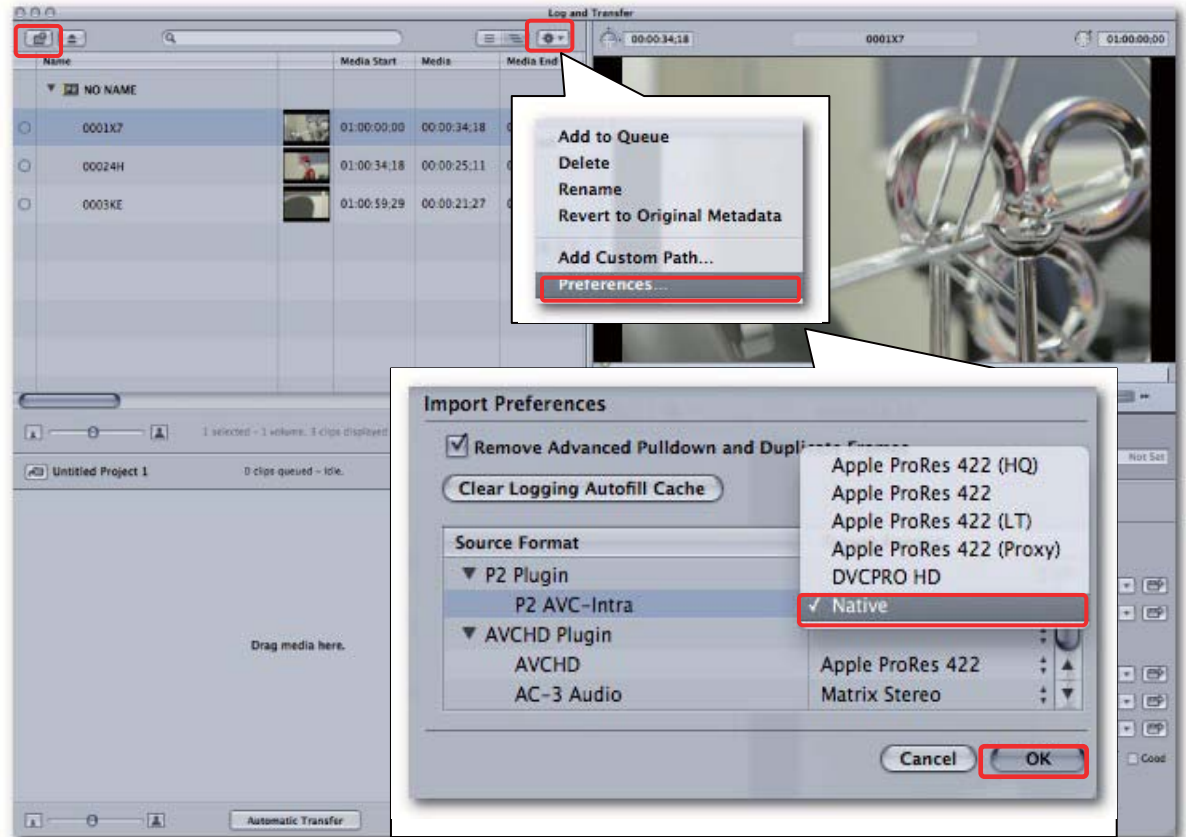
Log and Transfer

00:00:34;18 0001X7 01:00:00;00

| Name | | Media Start | Media | Media End |
|---|---|---|---|---|
| NO NAME | | | | |
| 0001X7 | | 01:00:00;00 | 00:00:34;18 | |
| 00024H | | 01:00:34;18 | 00:00:25;11 | |
| 0003KE | | 01:00:59;29 | 00:00:21;27 | |

Add to Queue
Delete
Rename
Revert to Original Metadata
Add Custom Path...
Preferences...

1 selected – 1 volume, 3 clips displayed

Untitled Project 1 0 clips queued – Idle.

Drag media here.

Automatic Transfer

Import Preferences

Remove Advanced Pulldown and Duplicate Frames

Clear Logging Autofill Cache

Apple ProRes 422 (HQ)
Apple ProRes 422
Apple ProRes 422 (LT)
Apple ProRes 422 (Proxy)
DVCPRO HD
✓ Native

| Source Format | |
|---|---|
| ▼ P2 Plugin | |
| P2 AVC-Intra | |
| ▼ AVCHD Plugin | |
| AVCHD | Apple ProRes 422 |
| AC-3 Audio | Matrix Stereo |

Cancel OK

Not Set

Good